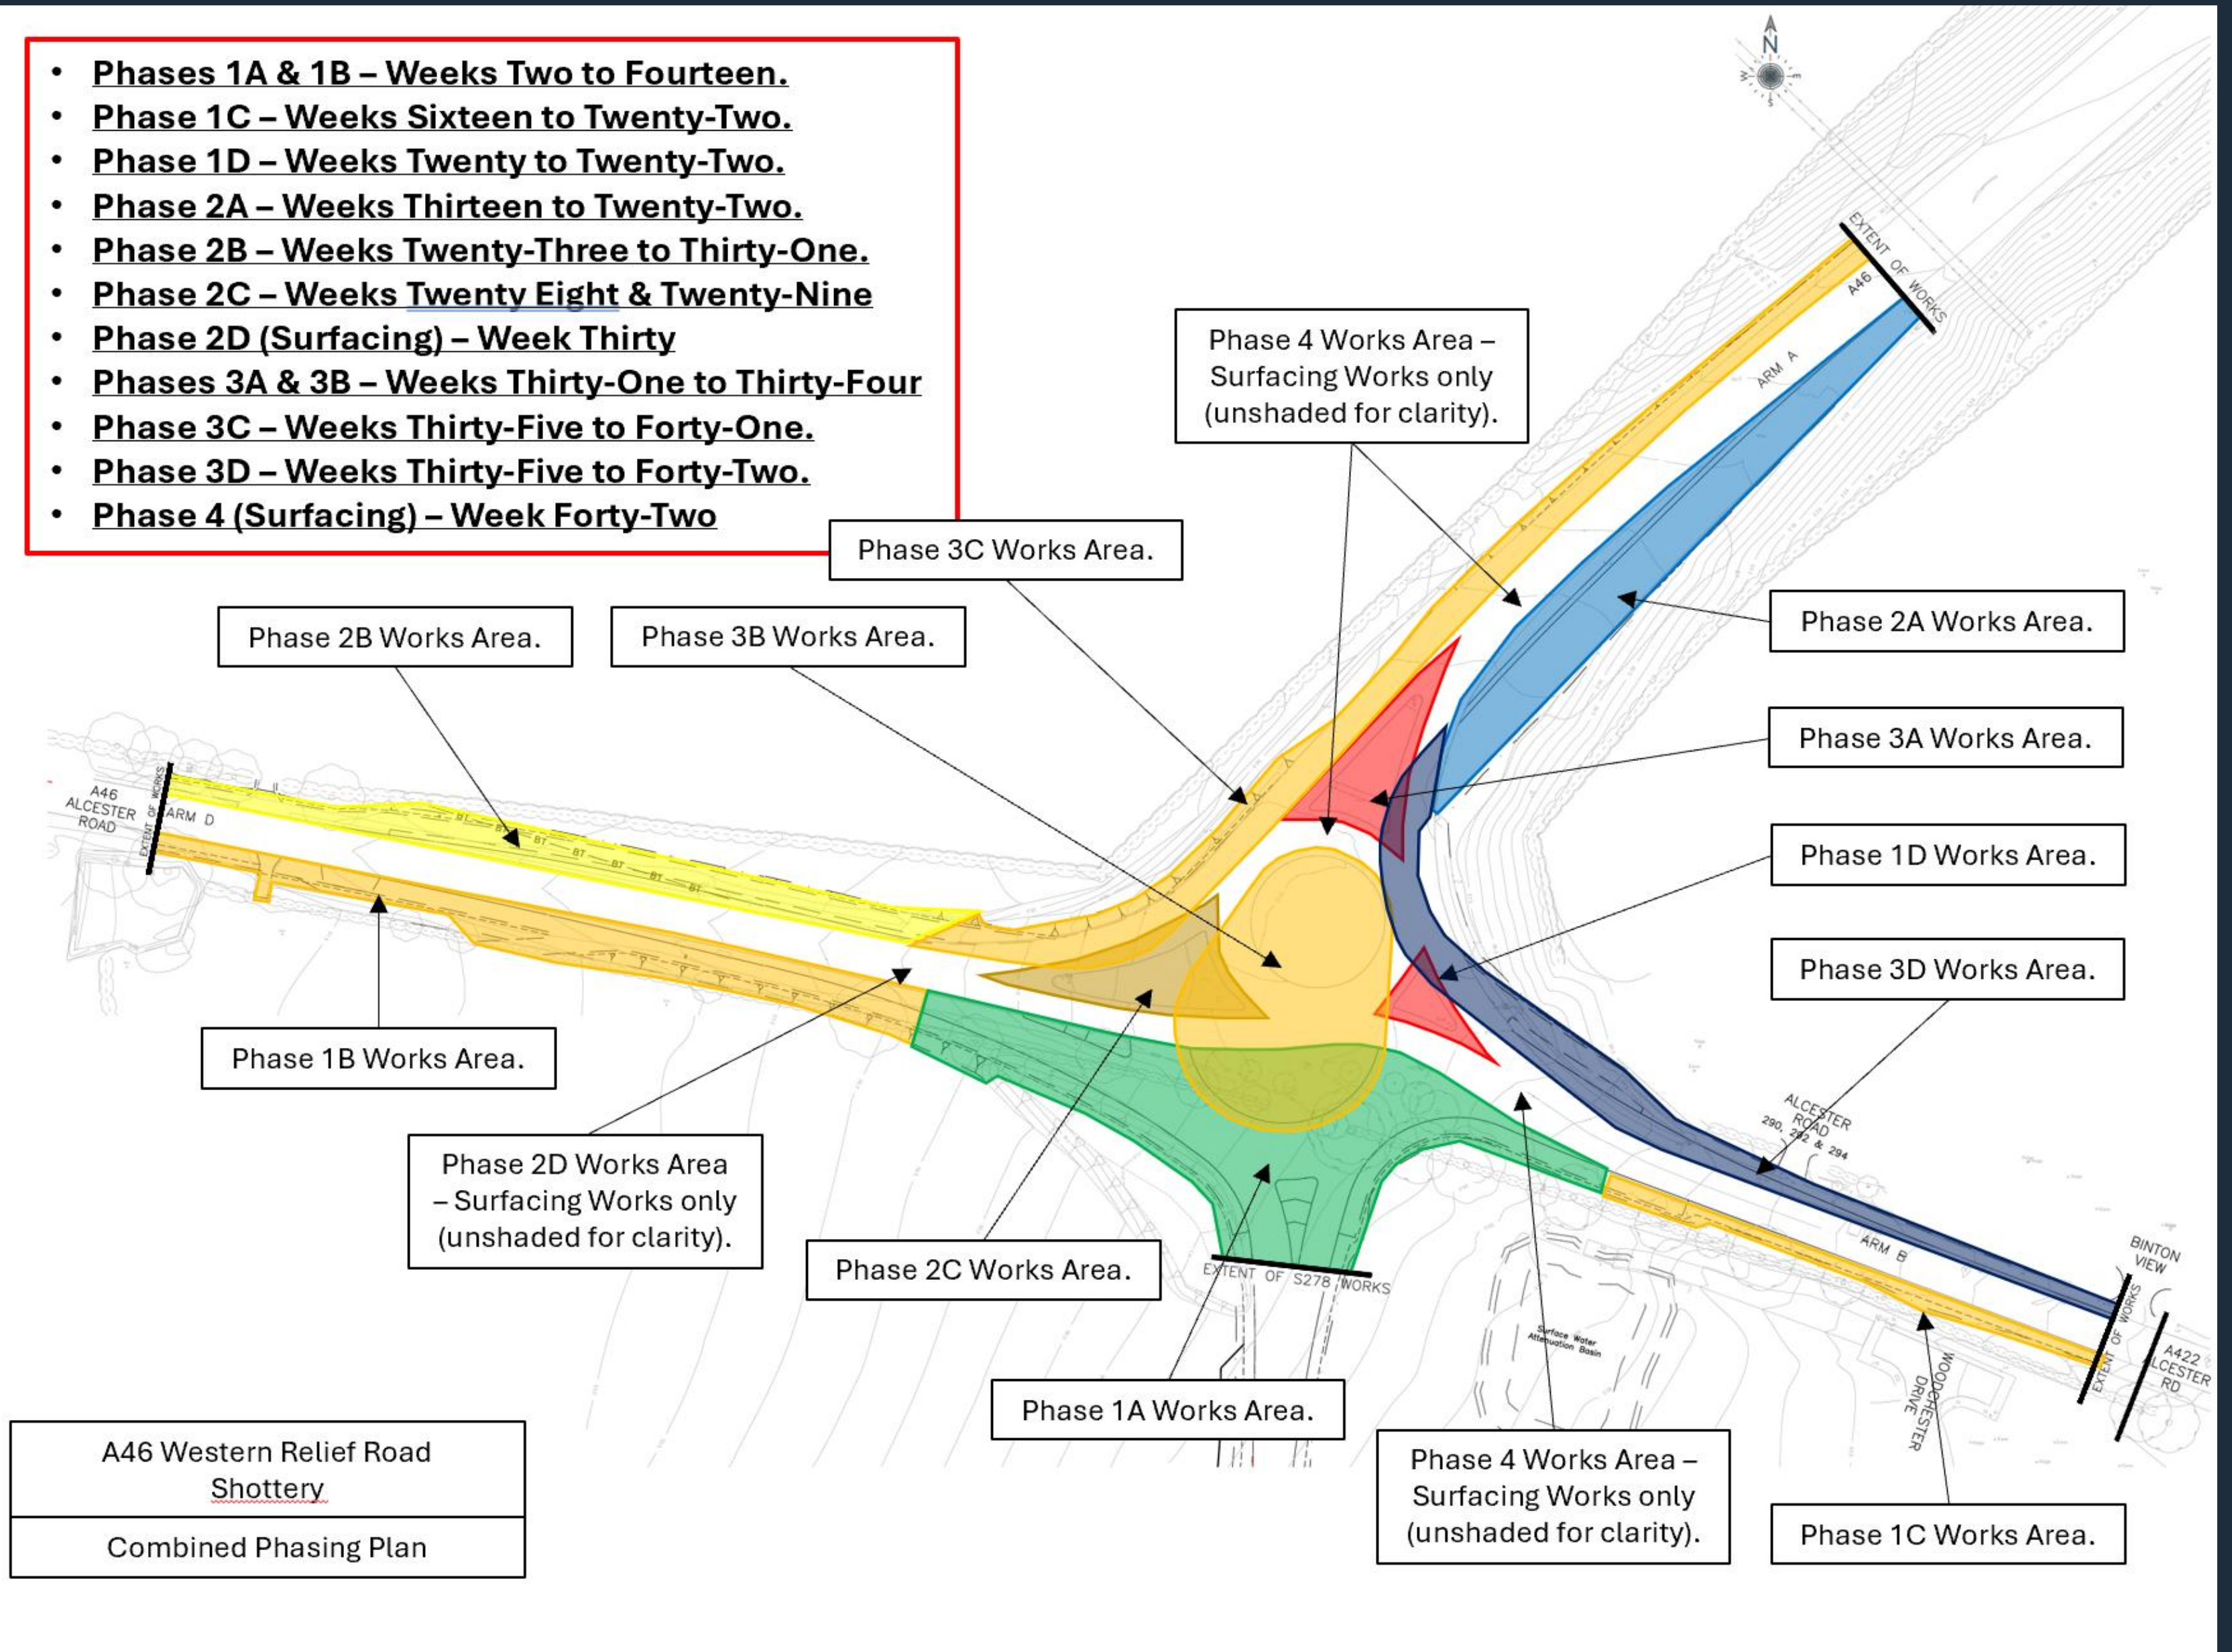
- Phases 1A & 1B – Weeks Two to Fourteen.
- Phase 1C – Weeks Sixteen to Twenty-Two.
- Phase 1D – Weeks Twenty to Twenty-Two.
- Phase 2A – Weeks Thirteen to Twenty-Two.
- Phase 2B – Weeks Twenty-Three to Thirty-One.
- Phase 2C – Weeks Twenty Eight & Twenty-Nine
- Phase 2D (Surfacing) – Week Thirty
- Phases 3A & 3B – Weeks Thirty-One to Thirty-Four
- Phase 3C – Weeks Thirty-Five to Forty-One.
- Phase 3D – Weeks Thirty-Five to Forty-Two.
- Phase 4 (Surfacing) – Week Forty-Two

N

Phase 4 Works Area – Surfacing Works only (unshaded for clarity).

EXTENT OF WORKS

A46

ARM A

Phase 3C Works Area.

Phase 2A Works Area.

Phase 2B Works Area.

Phase 3B Works Area.

Phase 3A Works Area.

A46 ALCESTER ROAD

EXTENT OF WORKS

ARM D

BT

Phase 1D Works Area.

Phase 3D Works Area.

Phase 1B Works Area.

ALCESTER ROAD 290, 292 & 294

Phase 2D Works Area – Surfacing Works only (unshaded for clarity).

Phase 2C Works Area.

EXTENT OF S278 WORKS

ARM B

BINTON VIEW

EXTENT OF WORKS

A422 ALCESTER RD

Surface Water Attenuation Basin

WOODCHESTER DRIVE

Phase 1A Works Area.

A46 Western Relief Road Shottery

Combined Phasing Plan

Phase 4 Works Area – Surfacing Works only (unshaded for clarity).

Phase 1C Works Area.